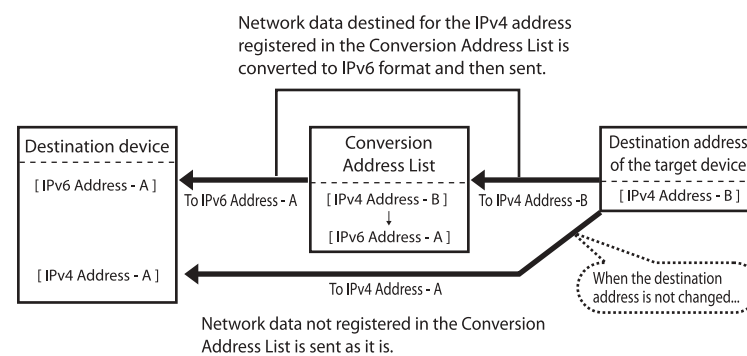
Network data destined for the IPv4 address registered in the Conversion Address List is converted to IPv6 format and then sent.

Destination device

[ IPv6 Address - A ]

[ IPv4 Address - A ]

To IPv6 Address - A

Conversion Address List

[ IPv4 Address - B ]
↓
[ IPv6 Address - A ]

To IPv4 Address -B

Destination address of the target device

[ IPv4 Address - B ]

When the destination address is not changed...

To IPv4 Address - A

Network data not registered in the Conversion Address List is sent as it is.